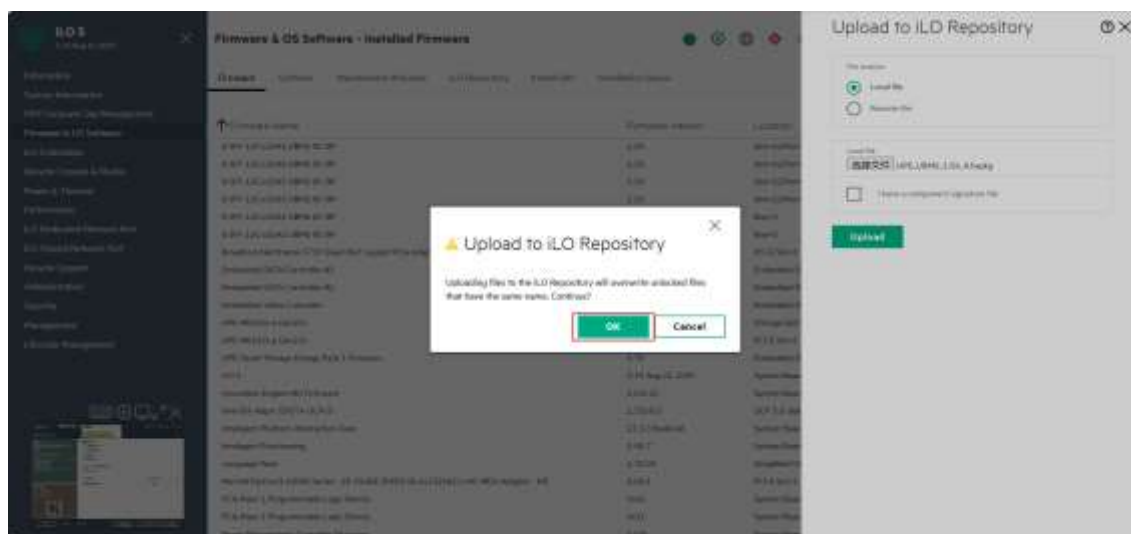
iLO 5

Firmware & OS Software - Installed Firmware

Firmware

Firmware Name

Firmware Version

Location

Upload to iLO Repository

Uploading files to the iLO Repository will overwrite unlocked files that have the same name. Continue?

OK

Cancel

Upload to iLO Repository

Local file

Remote file

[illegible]

I have a component signature file

Upload